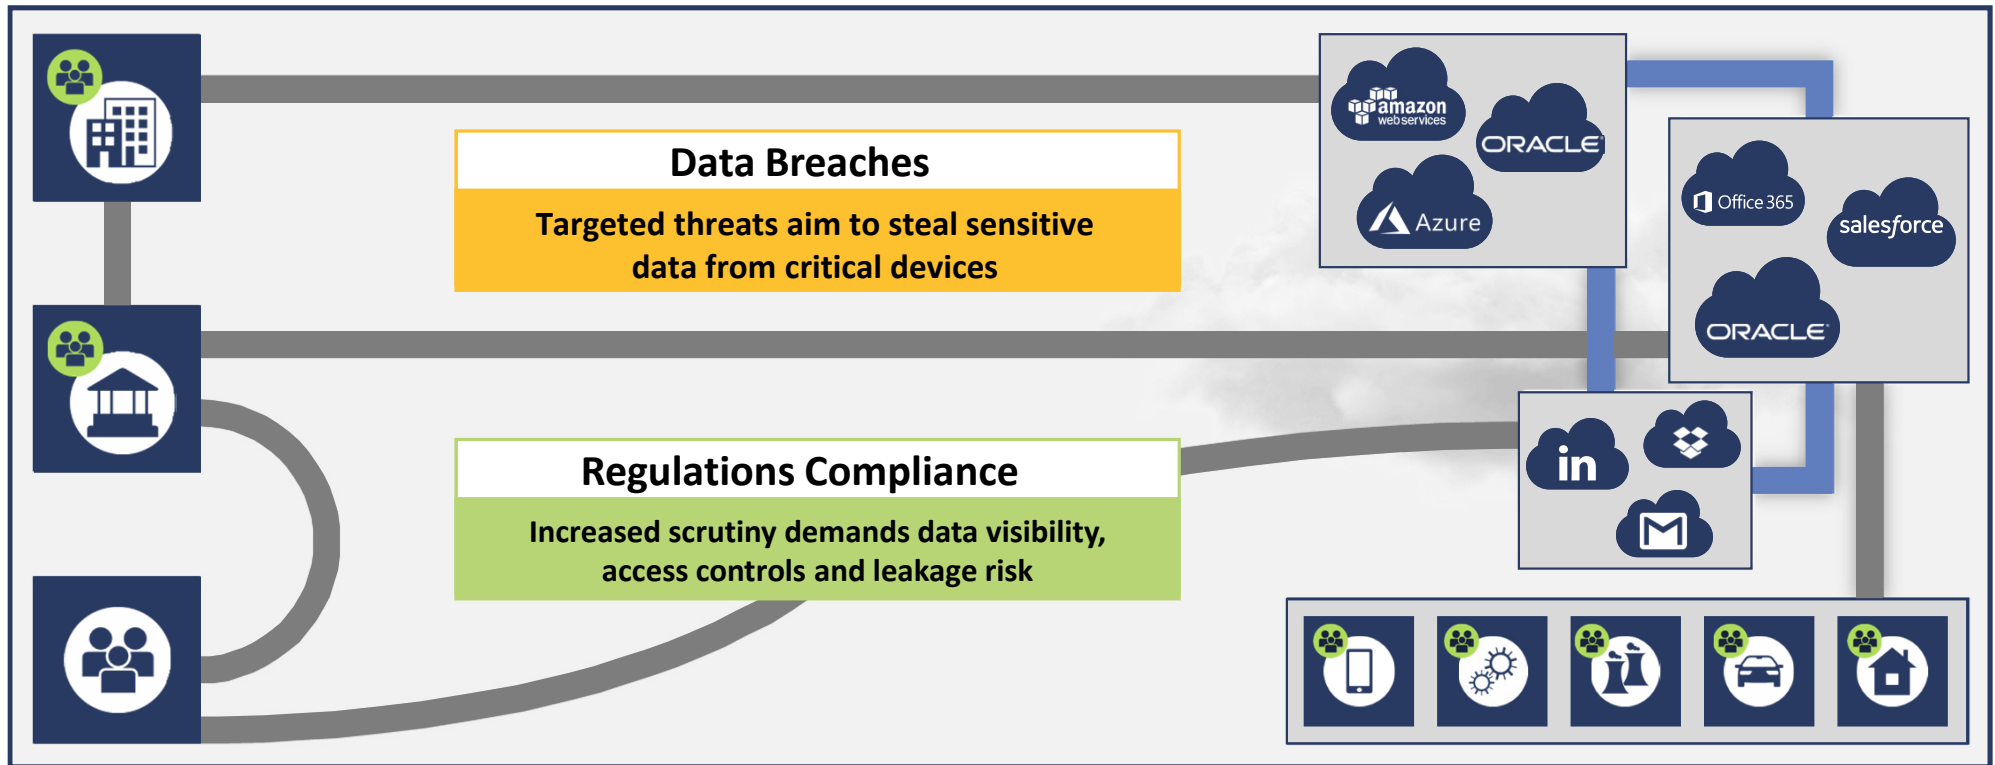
Data Breaches

Targeted threats aim to steal sensitive data from critical devices

Regulations Compliance

Increased scrutiny demands data visibility, access controls and leakage risk

amazon web services

ORACLE

Azure

Office 365

salesforce

ORACLE

in